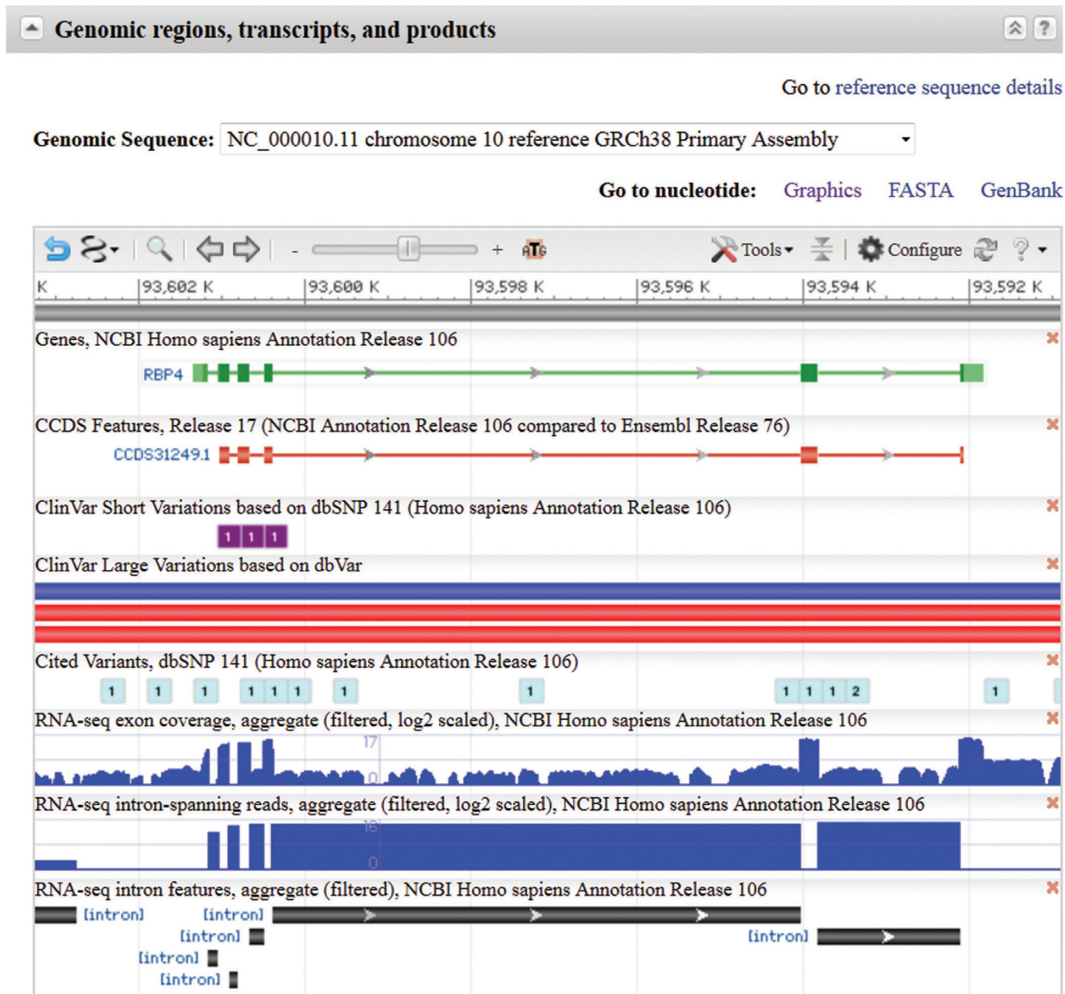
Genomic regions, transcripts, and products

Go to reference sequence details

Genomic Sequence: NC_000010.11 chromosome 10 reference GRCh38 Primary Assembly

Go to nucleotide: Graphics FASTA GenBank

Tools Configure

K 93,602 K 93,600 K 93,598 K 93,596 K 93,594 K 93,592 K

Genes, NCBI Homo sapiens Annotation Release 106

RBP4

CCDS Features, Release 17 (NCBI Annotation Release 106 compared to Ensembl Release 76)

CCDS31249.1

ClinVar Short Variations based on dbSNP 141 (Homo sapiens Annotation Release 106)

1 1 1

ClinVar Large Variations based on dbVar

Cited Variants, dbSNP 141 (Homo sapiens Annotation Release 106)

1 1 1 1 1 1 1 1 1 1 1 2 1

RNA-seq exon coverage, aggregate (filtered, log2 scaled), NCBI Homo sapiens Annotation Release 106

17

0

RNA-seq intron-spanning reads, aggregate (filtered, log2 scaled), NCBI Homo sapiens Annotation Release 106

16

0

RNA-seq intron features, aggregate (filtered), NCBI Homo sapiens Annotation Release 106

[intron] [intron]

[intron] [intron]

[intron]

[intron]